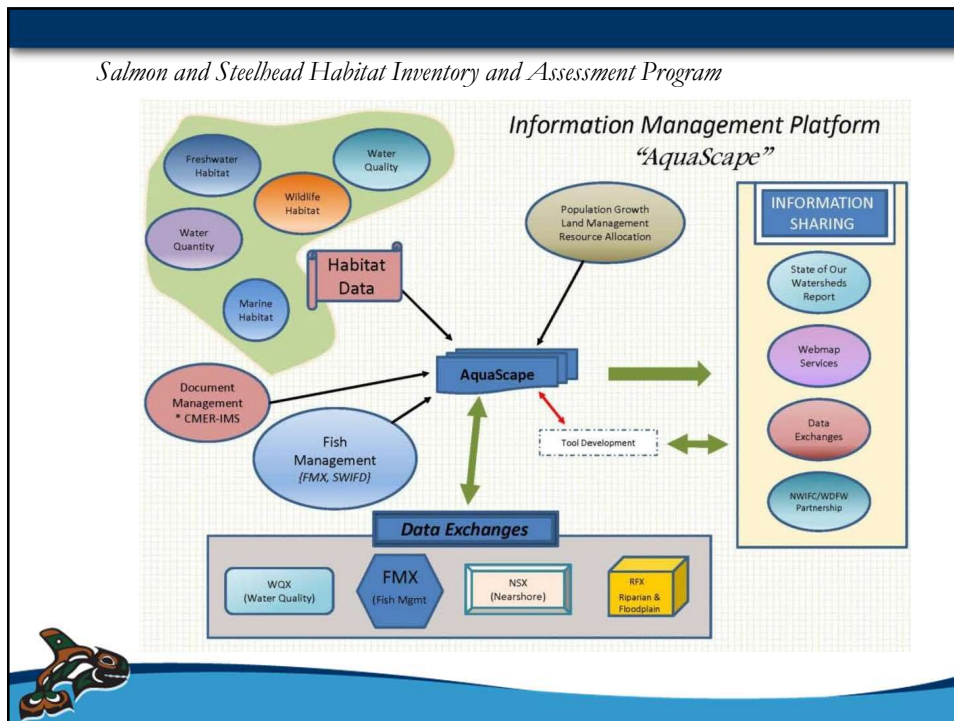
Salmon and Steelhead Habitat Inventory and Assessment Program

Information Management Platform
"AquaScape"

Freshwater Habitat

Water Quality

Wildlife Habitat

Water Quantity

Marine Habitat

Habitat Data

Population Growth
Land Management
Resource Allocation

INFORMATION SHARING

State of Our Watersheds Report

Webmap Services

Data Exchanges

NWIFC/WDFW Partnership

Document Management
* CMER-IMS

AquaScape

Tool Development

Fish Management
{FMX, SWIFD}

Data Exchanges

WQX
(Water Quality)

FMX
(Fish Mgmt)

NSX
(Nearshore)

RFX
Riparian & Floodplain